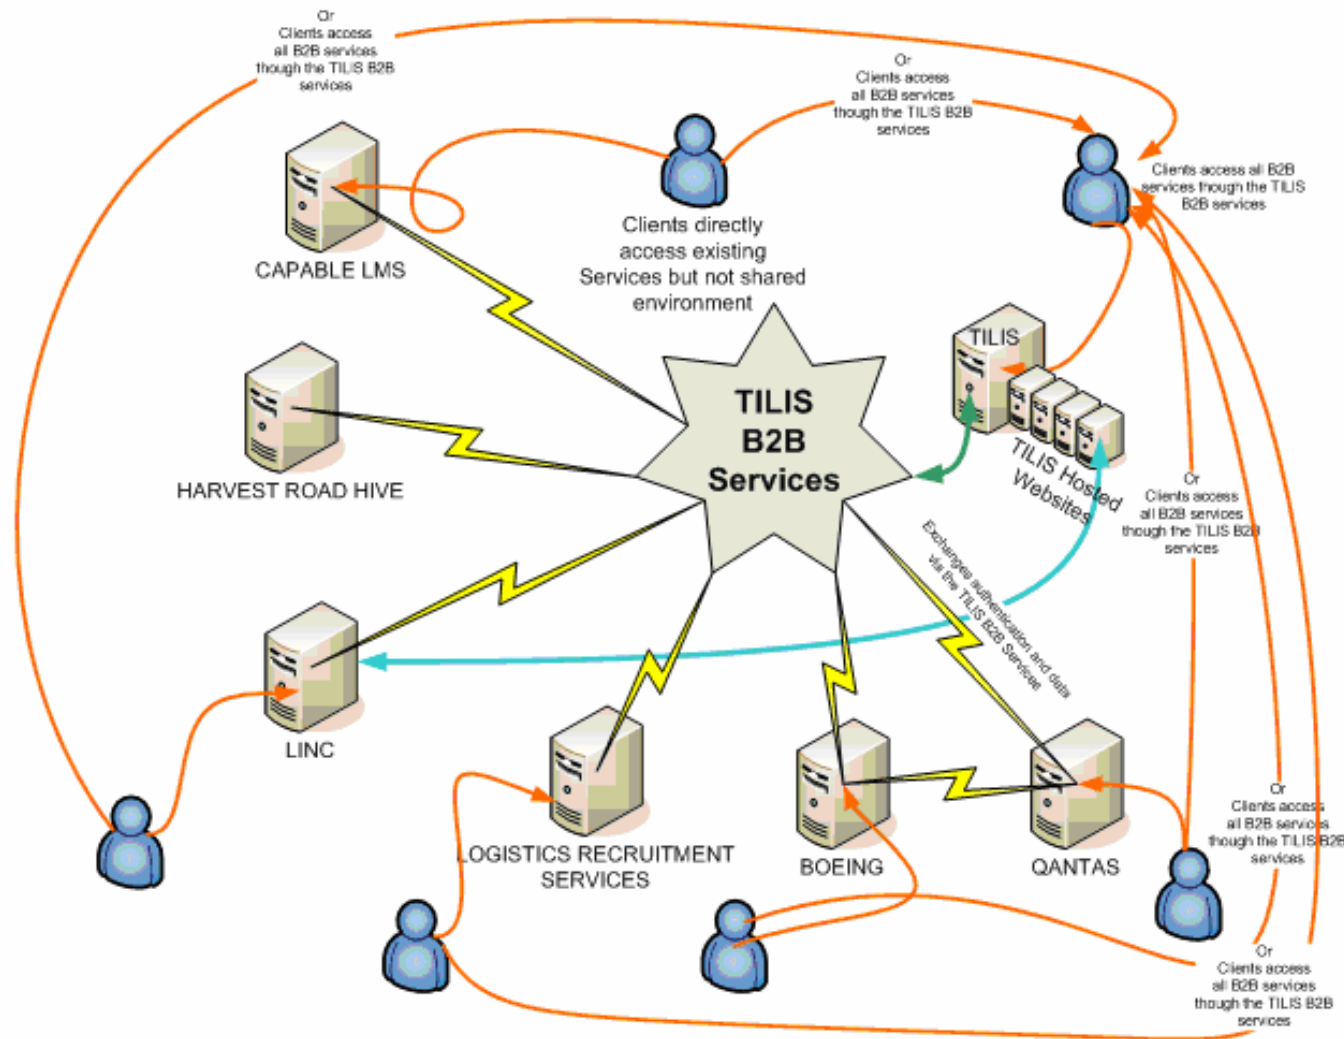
Or
Clients access
all B2B services
though the TILIS B2B
services

Or
Clients access
all B2B services
though the TILIS B2B
services

Clients access all B2B
services though the TILIS
B2B services

CAPABLE LMS

Clients directly
access existing
Services but not shared
environment

TILIS

TILIS
B2B
Services

TILIS Hosted
Websites

HARVEST ROAD HIVE

Or
Clients access
all B2B services
though the TILIS B2B
services

Exchanges authentication and data
via the TILIS B2B Service

LINC

LOGISTICS RECRUITMENT
SERVICES

BOEING

QANTAS

Or
Clients access
all B2B services
though the TILIS B2B
services

Or
Clients access
all B2B services
though the TILIS B2B
services